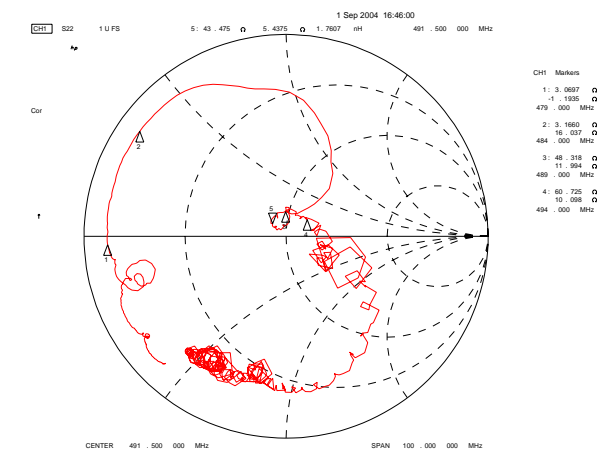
1 Sep 2004 16:46:00

CH1 S22 1 U FS 5: 43.475 Ω 5.4375 Ω 1.7607 nH 491.500 000 MHz

Cor

CH1 Markers

1: 3.0697 Ω
-1.1935 Ω
479.000 MHz

2: 3.1660 Ω
16.037 Ω
484.000 MHz

3: 48.318 Ω
11.994 Ω
489.000 MHz

4: 60.725 Ω
10.098 Ω
494.000 MHz

1
2
3
4
5

CENTER 491.500 000 MHz SPAN 100.000 000 MHz